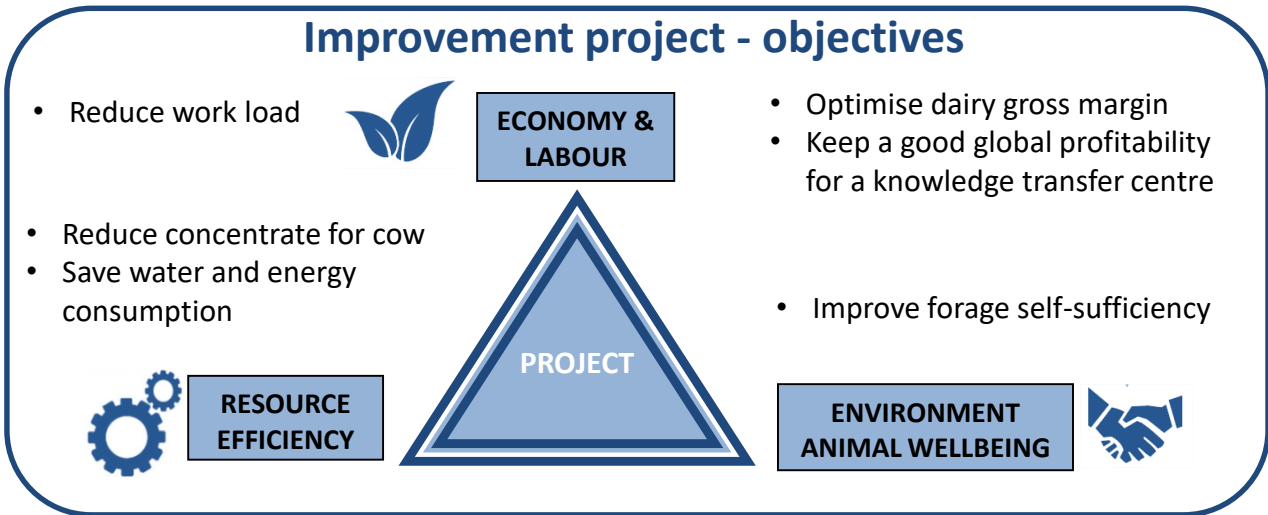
Improvement project - objectives

• Reduce work load

ECONOMY & LABOUR

• Optimise dairy gross margin
• Keep a good global profitability for a knowledge transfer centre

• Reduce concentrate for cow
• Save water and energy consumption

• Improve forage self-sufficiency

PROJECT

RESOURCE EFFICIENCY

ENVIRONMENT ANIMAL WELLBEING